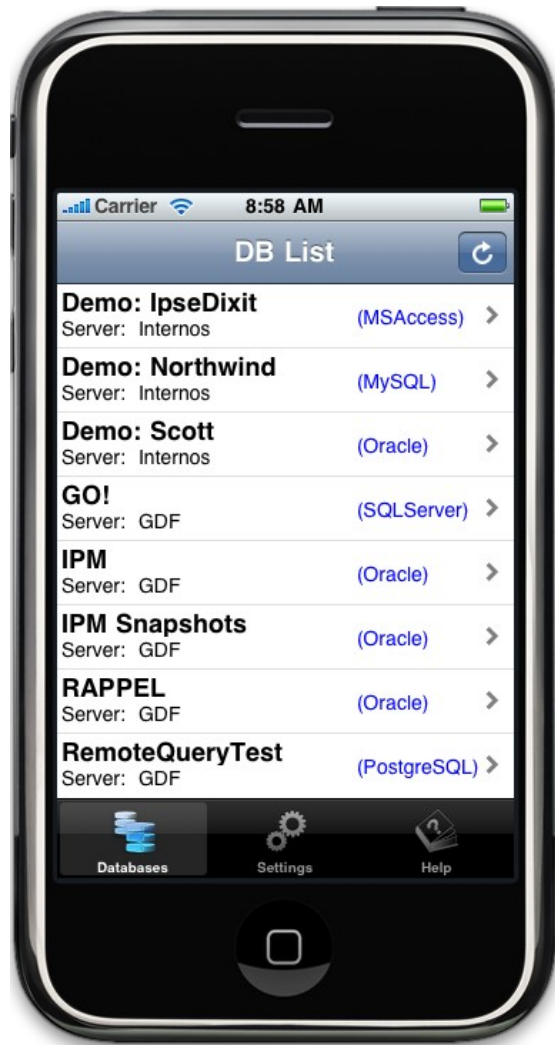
Carrier 8:58 AM

DB List

Demo: IpseDixit
Server: Internos
(MSAccess)

Demo: Northwind
Server: Internos
(MySQL)

Demo: Scott
Server: Internos
(Oracle)

GO!
Server: GDF
(SQLServer)

IPM
Server: GDF
(Oracle)

IPM Snapshots
Server: GDF
(Oracle)

RAPPEL
Server: GDF
(Oracle)

RemoteQueryTest
Server: GDF
(PostgreSQL)

Databases
Settings
Help